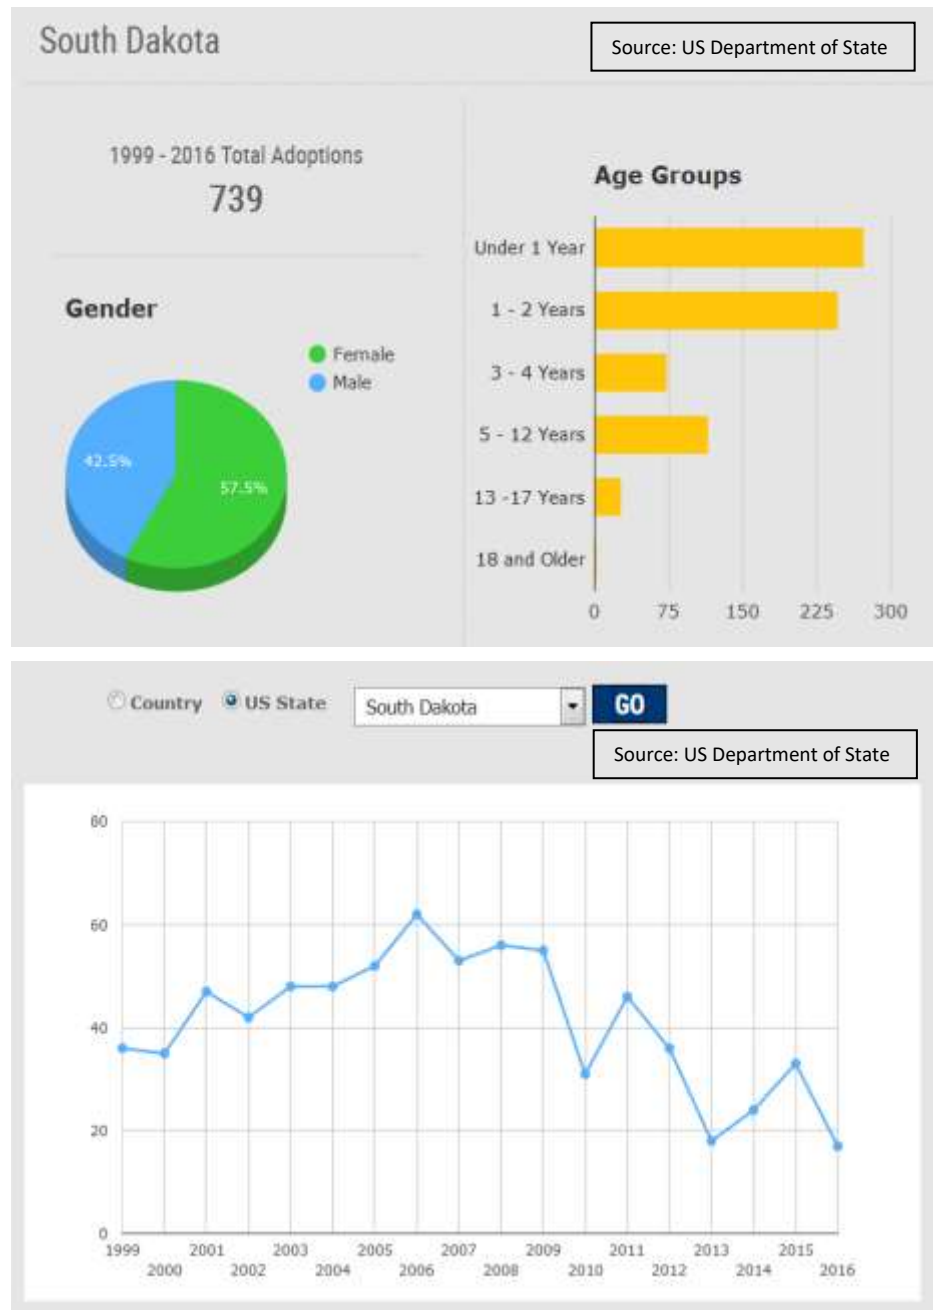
South Dakota

Source: US Department of State

1999 - 2016 Total Adoptions
739

Gender

Female
Male

42.5%
57.5%

Age Groups

Under 1 Year
1 - 2 Years
3 - 4 Years
5 - 12 Years
13 -17 Years
18 and Older

0 75 150 225 300

Country US State South Dakota GO

Source: US Department of State

80
60
40
20
0

1999 2000 2001 2002 2003 2004 2005 2006 2007 2008 2009 2010 2011 2012 2013 2014 2015 2016